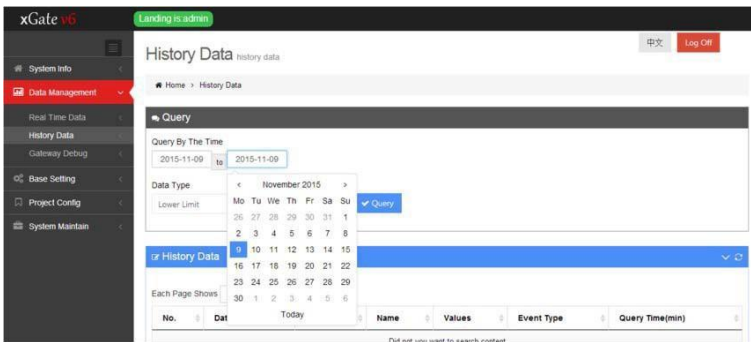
xGate v6

Landing is:admin

中文 Log Off

System Info
Data Management
Real Time Data
History Data
Gateway Debug
Base Setting
Project Config
System Maintain

History Data history data

Home > History Data

Query

Query By The Time
2015-11-09 to 2015-11-09

Data Type
Lower Limit

Query

| < | | November 2015 | | | | > |
|---|---|---|---|---|---|---|
| Mo | Tu | We | Th | Fr | Sa | Su |
| 26 | 27 | 28 | 29 | 30 | 31 | 1 |
| 2 | 3 | 4 | 5 | 6 | 7 | 8 |
| 9 | 10 | 11 | 12 | 13 | 14 | 15 |
| 16 | 17 | 18 | 19 | 20 | 21 | 22 |
| 23 | 24 | 25 | 26 | 27 | 28 | 29 |
| 30 | 1 | 2 | 3 | 4 | 5 | 6 |

Today

History Data

Each Page Shows

| No. | Dat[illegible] | Name | Values | Event Type | Query Time(min) |
|---|---|---|---|---|---|

Did not you want to search content